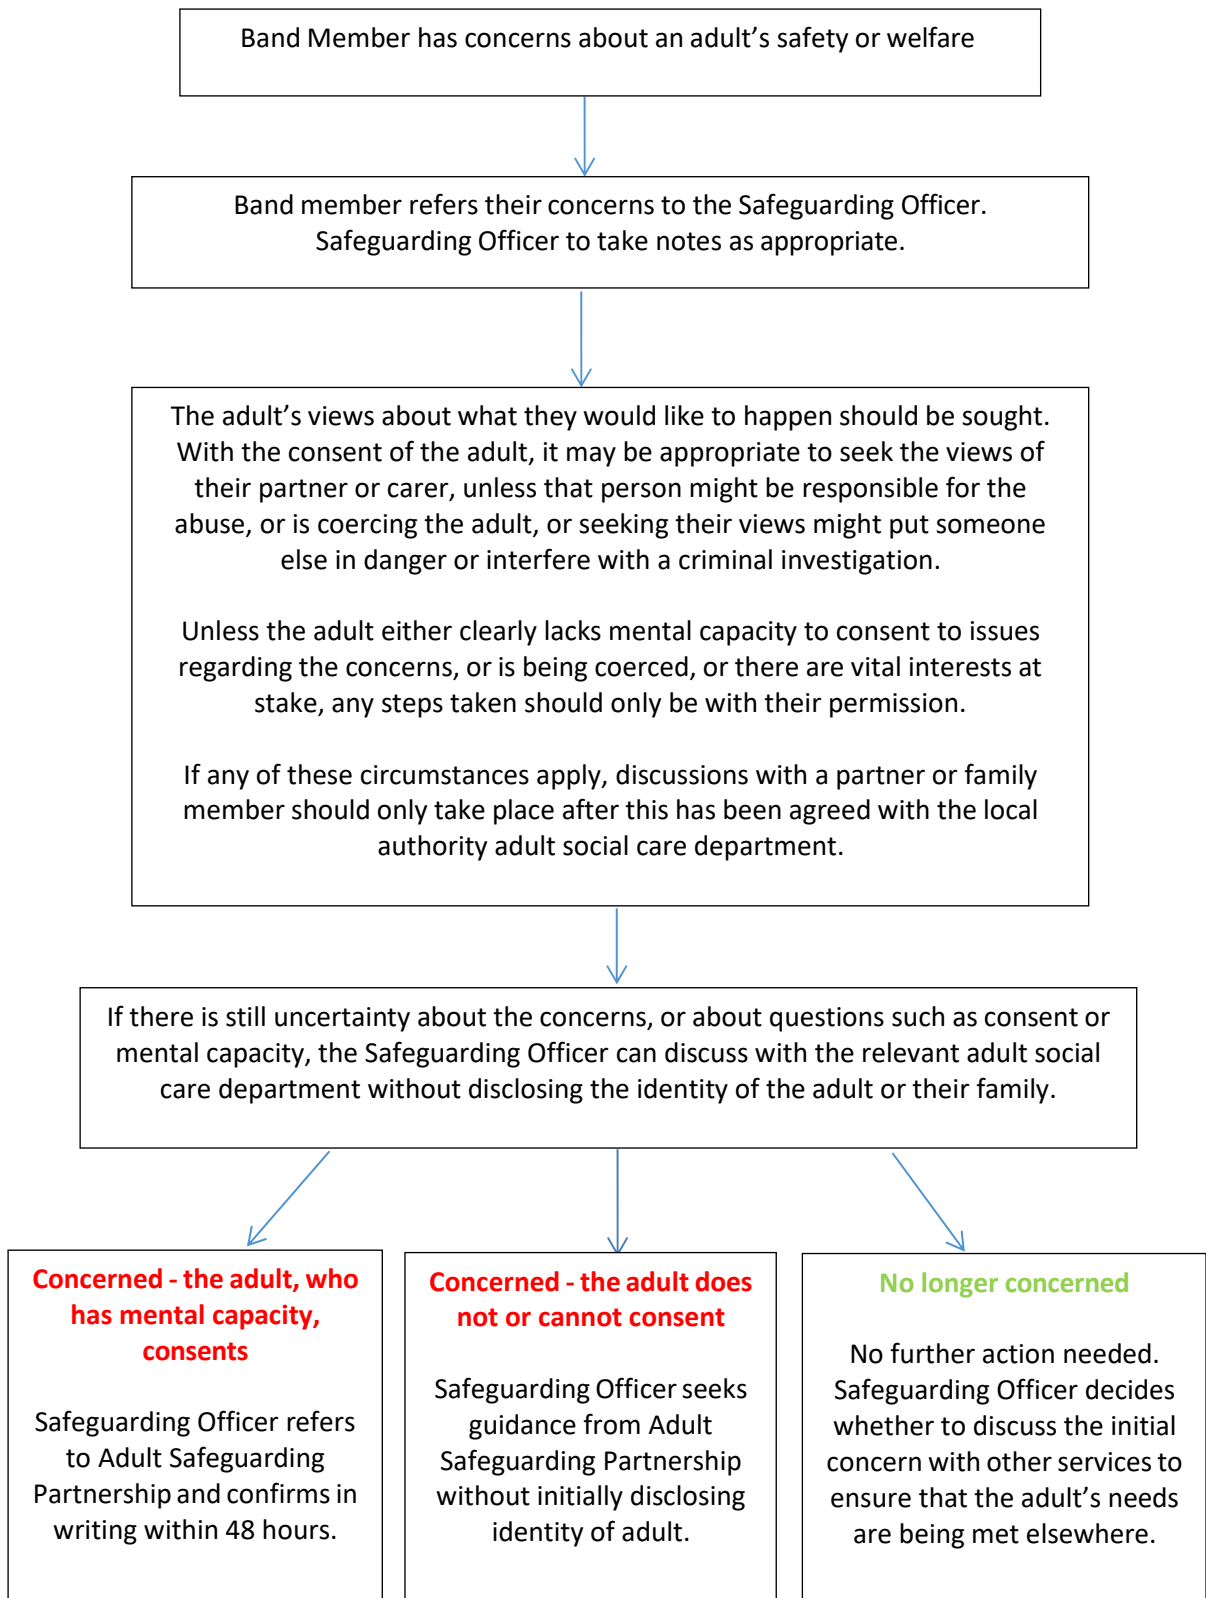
Band Member has concerns about an adult’s safety or welfare

Band member refers their concerns to the Safeguarding Officer. Safeguarding Officer to take notes as appropriate.

The adult’s views about what they would like to happen should be sought. With the consent of the adult, it may be appropriate to seek the views of their partner or carer, unless that person might be responsible for the abuse, or is coercing the adult, or seeking their views might put someone else in danger or interfere with a criminal investigation.

Unless the adult either clearly lacks mental capacity to consent to issues regarding the concerns, or is being coerced, or there are vital interests at stake, any steps taken should only be with their permission.

If any of these circumstances apply, discussions with a partner or family member should only take place after this has been agreed with the local authority adult social care department.

If there is still uncertainty about the concerns, or about questions such as consent or mental capacity, the Safeguarding Officer can discuss with the relevant adult social care department without disclosing the identity of the adult or their family.

Concerned - the adult, who has mental capacity, consents

Safeguarding Officer refers to Adult Safeguarding Partnership and confirms in writing within 48 hours.

Concerned - the adult does not or cannot consent

Safeguarding Officer seeks guidance from Adult Safeguarding Partnership without initially disclosing identity of adult.

No longer concerned

No further action needed. Safeguarding Officer decides whether to discuss the initial concern with other services to ensure that the adult’s needs are being met elsewhere.